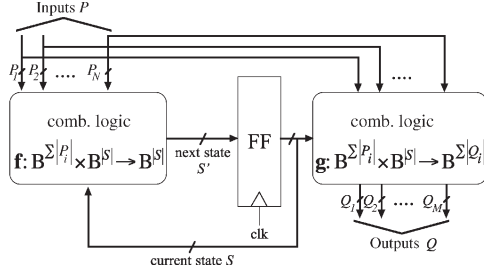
Inputs $P$

$P_1$ $P_2$ .... $P_N$

comb. logic

$\mathbf{f}\colon \mathbf{B}^{\sum|P_i|} \times \mathbf{B}^{|S|} \rightarrow \mathbf{B}^{|S|}$

next state $S'$

FF

clk

....

comb. logic

$\mathbf{g}\colon \mathbf{B}^{\sum|P_i|} \times \mathbf{B}^{|S|} \rightarrow \mathbf{B}^{\sum|Q_i|}$

$Q_1$ $Q_2$ .... $Q_M$

Outputs $Q$

current state $S$